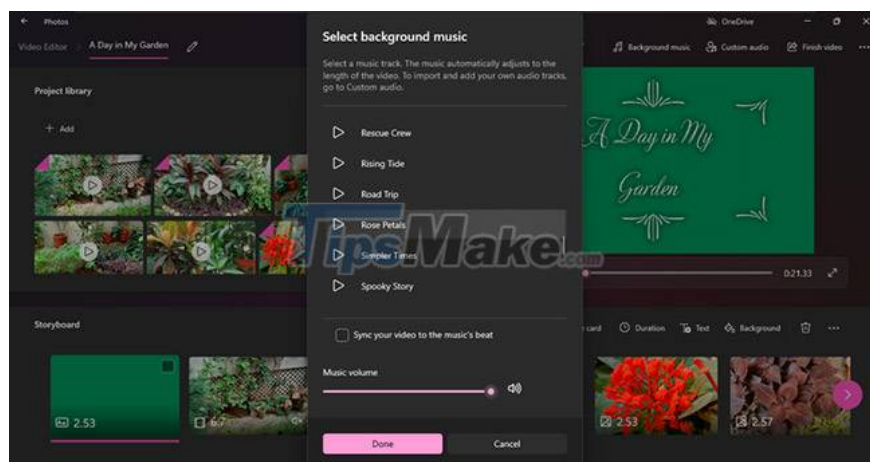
← Photos

Video Editor > A Day in My Garden

OneDrive

Background music Custom audio Finish video ...

Project library

+ Add

Select background music

Select a music track. The music automatically adjusts to the length of the video. To import and add your own audio tracks, go to Custom audio.

Rescue Crew

Rising Tide

Road Trip

Rose Petals

Simpler Times

Spooky Story

Sync your video to the music's beat

Music volume

Done

Cancel

A Day in My Garden

0:21.33

TipsMake.com

Storyboard

card Duration Text Background ...

2.53

6.7

2.53

2.57